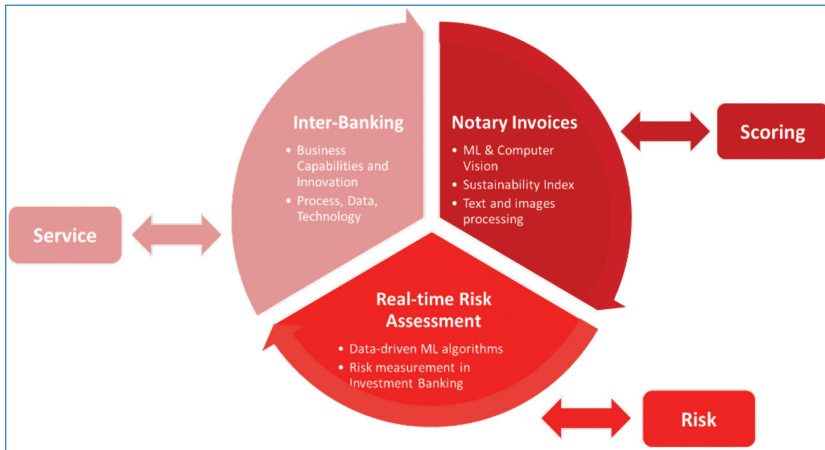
Inter-Banking

- Business Capabilities and Innovation
- Process, Data, Technology

Notary Invoices

- ML & Computer Vision
- Sustainability Index
- Text and images processing

Scoring

Service

Real-time Risk Assessment

- Data-driven ML algorithms
- Risk measurement in Investment Banking

Risk